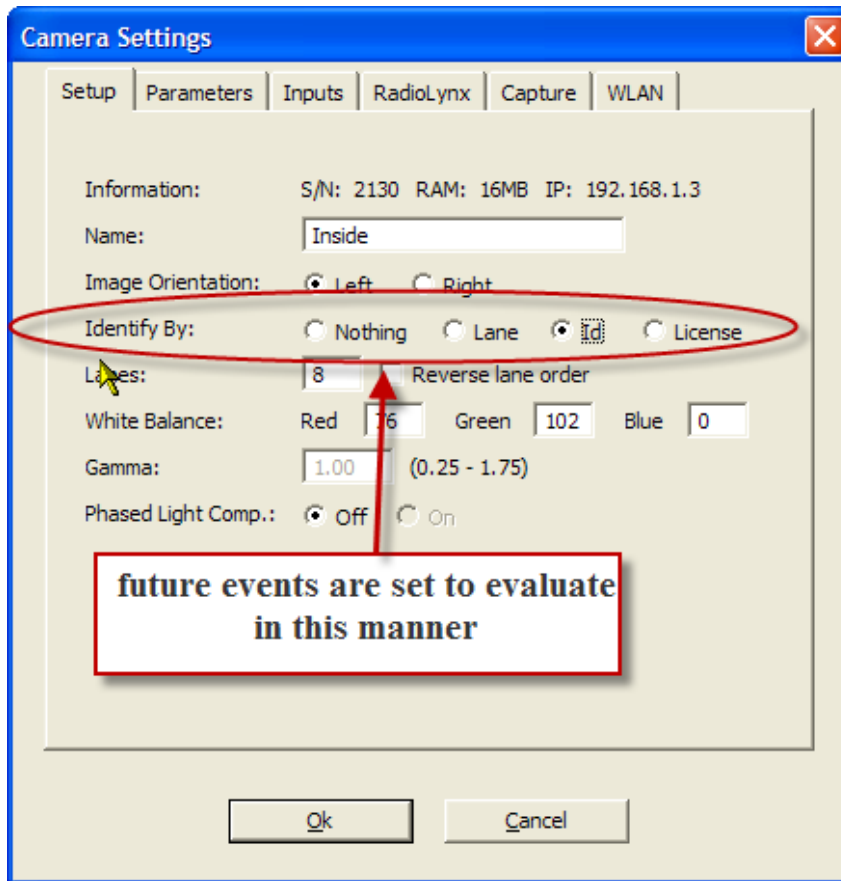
Camera Settings

Setup | Parameters | Inputs | RadioLynx | Capture | WLAN

Information: S/N: 2130 RAM: 16MB IP: 192.168.1.3

Name: Inside

Image Orientation: Left Right

Identify By: Nothing Lane Id License

Lanes: 8 Reverse lane order

White Balance: Red 76 Green 102 Blue 0

Gamma: 1.00 (0.25 - 1.75)

Phased Light Comp.: Off On

future events are set to evaluate in this manner

Ok Cancel